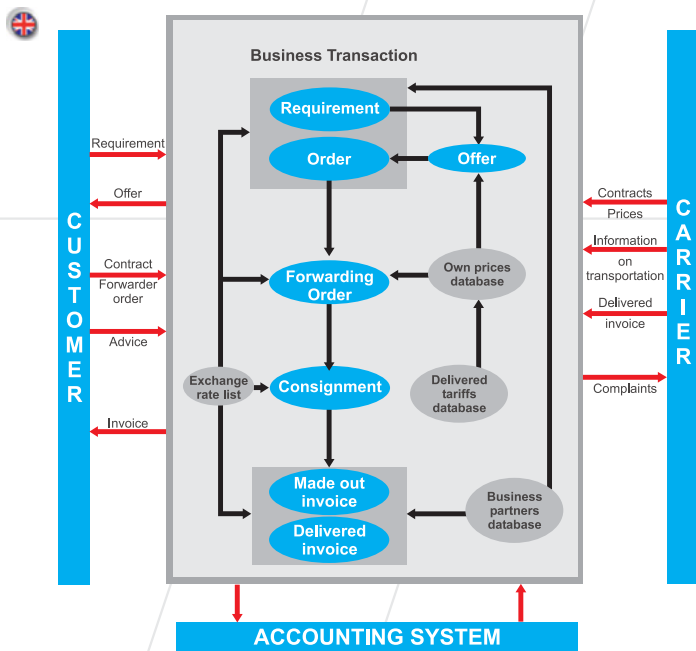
Business Transaction

CUSTOMER

Requirement

Offer

Contract

Forwarder order

Advice

Invoice

Requirement

Order

Offer

Forwarding Order

Own prices database

Exchange rate list

Consignment

Delivered tariffs database

Made out invoice

Delivered invoice

Business partners database

CARRIER

Contracts

Prices

Information on transportation

Delivered invoice

Complaints

ACCOUNTING SYSTEM